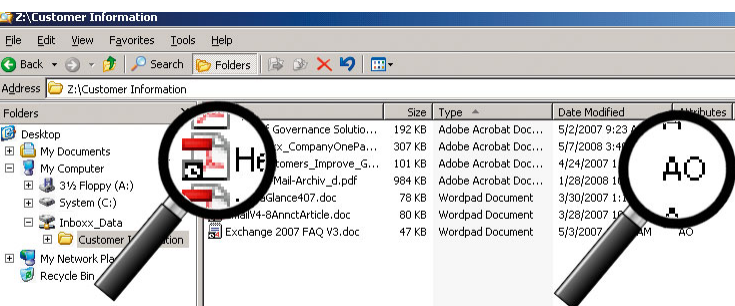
Z:\Customer Information

File Edit View Favorites Tools Help

Back Search Folders

Address Z:\Customer Information

Folders

Desktop
My Documents
My Computer
3½ Floppy (A:)
System (C:)
Inboxx_Data
Customer Information
My Network Pla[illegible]
Recycle Bin

| Name | Size | Type | Date Modified | Attributes |
|---|---|---|---|---|
| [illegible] Governance Solutio... | 192 KB | Adobe Acrobat Doc... | 5/2/2007 9:23 A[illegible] | |
| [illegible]x_CompanyOnePa... | 307 KB | Adobe Acrobat Doc... | 5/7/2008 3:4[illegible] | |
| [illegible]omers_Improve_G... | 101 KB | Adobe Acrobat Doc... | 4/24/2007 1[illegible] | |
| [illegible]Mail-Archiv_d.pdf | 984 KB | Adobe Acrobat Doc... | 1/28/2008 10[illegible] | |
| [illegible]Glance407.doc | 78 KB | Wordpad Document | 3/30/2007 1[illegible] | |
| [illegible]ailV4-8AnnctArticle.doc | 80 KB | Wordpad Document | 3/28/2007 1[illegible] | |
| Exchange 2007 FAQ V3.doc | 47 KB | Wordpad Document | 5/3/2007 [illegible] AM | AO |

He

AO